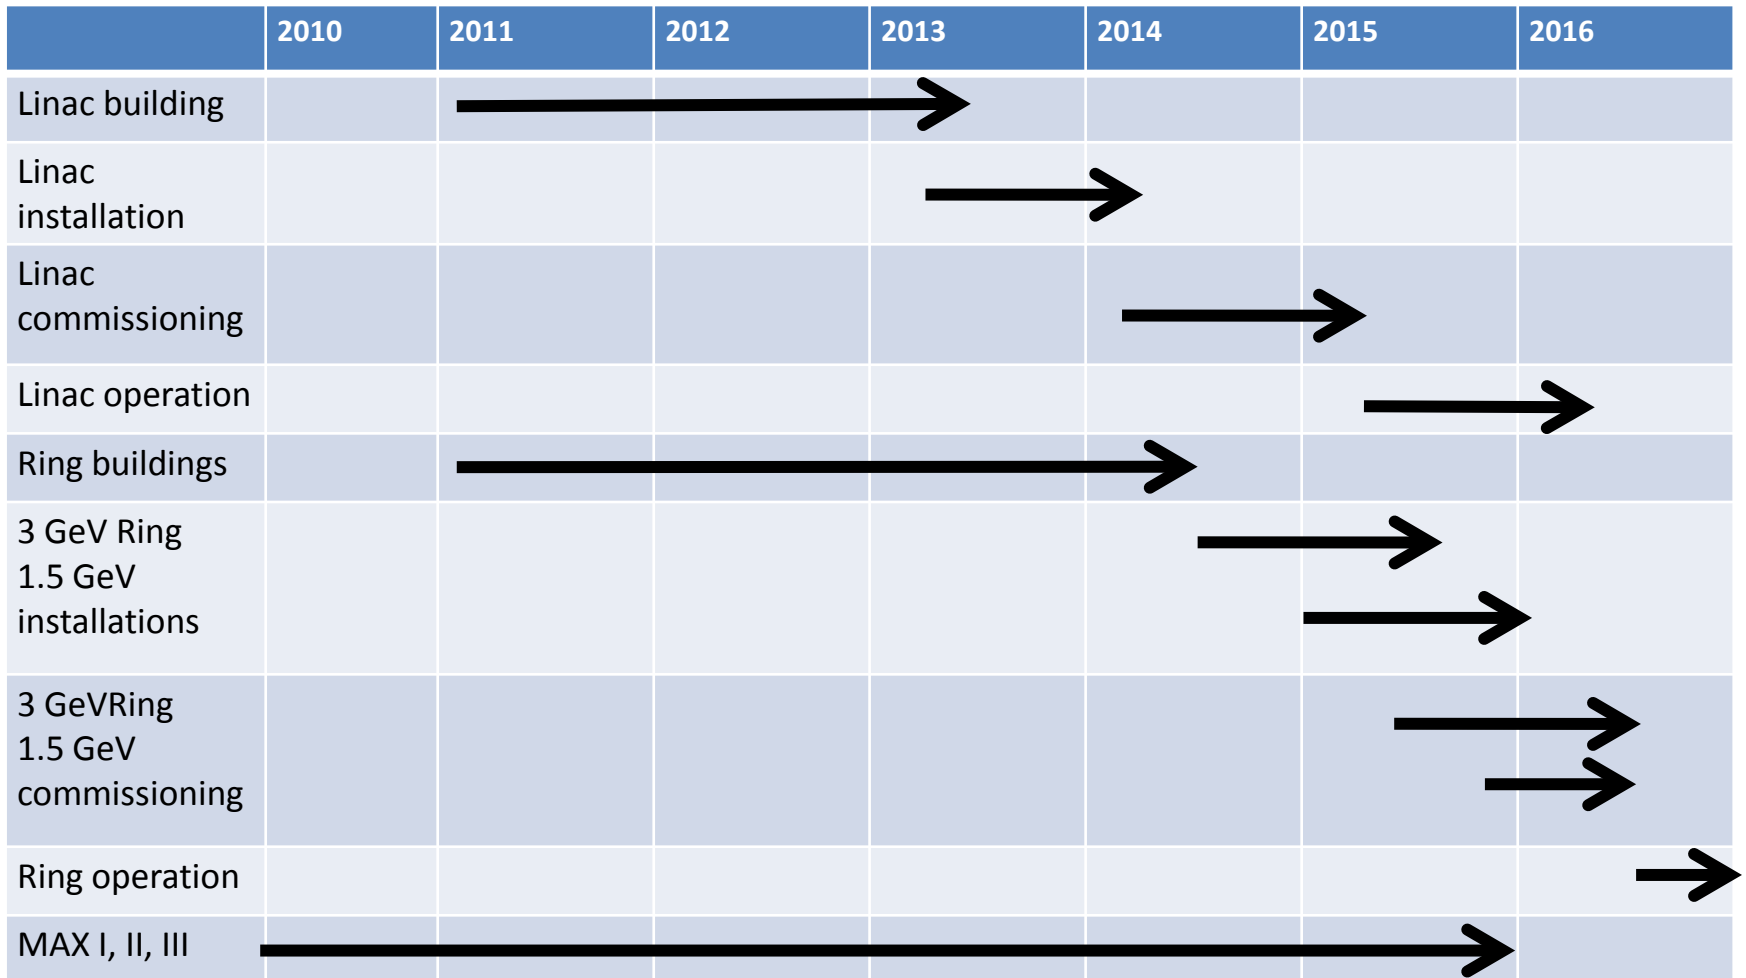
| | 2010 | 2011 | 2012 | 2013 | 2014 | 2015 | 2016 |
|---|---|---|---|---|---|---|---|
| Linac building | | | | | | | |
| Linac installation | | | | | | | |
| Linac commissioning | | | | | | | |
| Linac operation | | | | | | | |
| Ring buildings | | | | | | | |
| 3 GeV Ring 1.5 GeV installations | | | | | | | |
| 3 GeVRing 1.5 GeV commissioning | | | | | | | |
| Ring operation | | | | | | | |
| MAX I, II, III | | | | | | | |